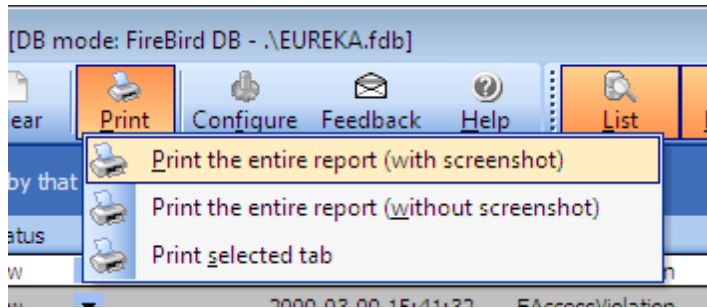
[DB mode: FireBird DB - .\EUREKA.fdb]

ear Print Configure Feedback Help List

Print the entire report (with screenshot)
Print the entire report (without screenshot)
Print selected tab

by that
atus
w
w 2009-03-09 15:41:32 EAccessViolation